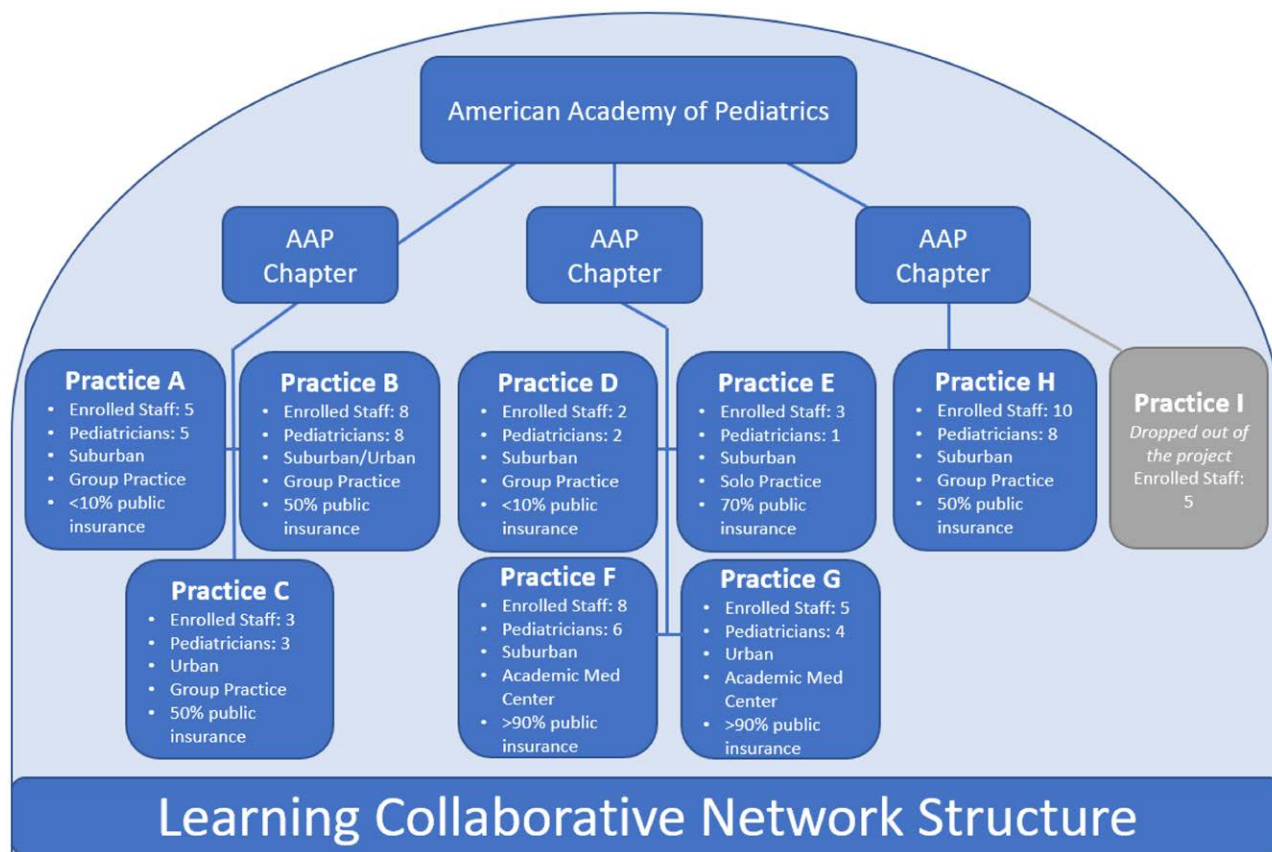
American Academy of Pediatrics

AAP Chapter

AAP Chapter

AAP Chapter

Practice A
- Enrolled Staff: 5
- Pediatricians: 5
- Suburban
- Group Practice
- <10% public insurance

Practice B
- Enrolled Staff: 8
- Pediatricians: 8
- Suburban/Urban
- Group Practice
- 50% public insurance

Practice C
- Enrolled Staff: 3
- Pediatricians: 3
- Urban
- Group Practice
- 50% public insurance

Practice D
- Enrolled Staff: 2
- Pediatricians: 2
- Suburban
- Group Practice
- <10% public insurance

Practice E
- Enrolled Staff: 3
- Pediatricians: 1
- Suburban
- Solo Practice
- 70% public insurance

Practice F
- Enrolled Staff: 8
- Pediatricians: 6
- Suburban
- Academic Med Center
- >90% public insurance

Practice G
- Enrolled Staff: 5
- Pediatricians: 4
- Urban
- Academic Med Center
- >90% public insurance

Practice H
- Enrolled Staff: 10
- Pediatricians: 8
- Suburban
- Group Practice
- 50% public insurance

Practice I
*Dropped out of the project*
Enrolled Staff: 5

Learning Collaborative Network Structure